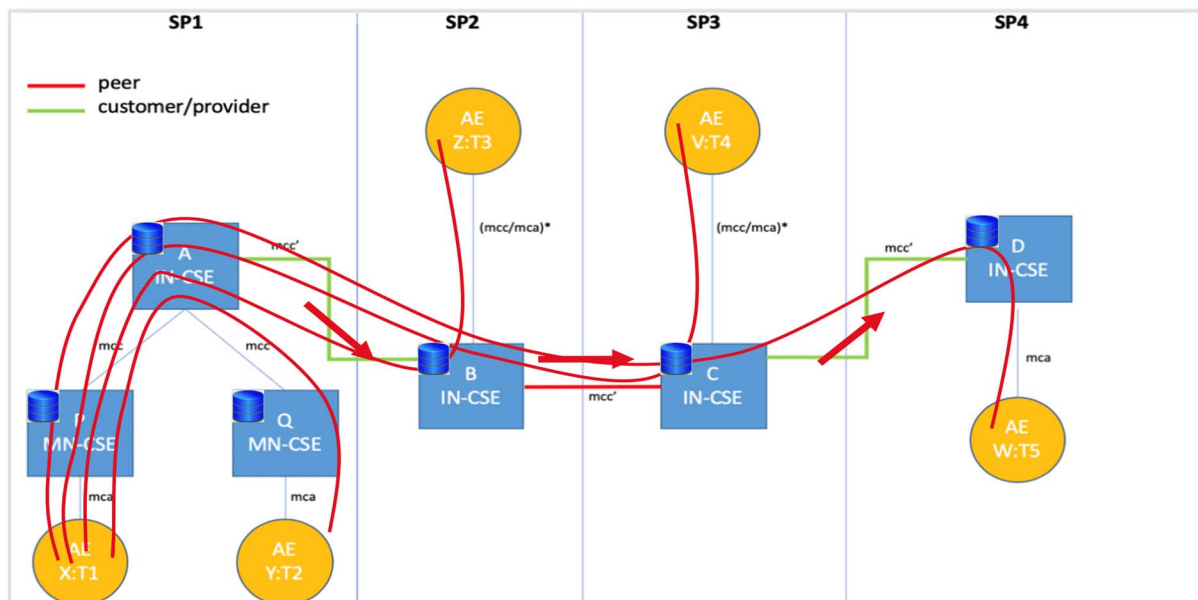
SP1
SP2
SP3
SP4

peer
customer/provider

AE
Z:T3

AE
V:T4

(mcc/mca)*

(mcc/mca)*

A
IN-CSE

mcc'

mcc'

D
IN-CSE

mcc

mcc

B
IN-CSE

C
IN-CSE

mcc'

mca

P
MN-CSE

Q
MN-CSE

AE
W:T5

mca

mca

AE
X:T1

AE
Y:T2